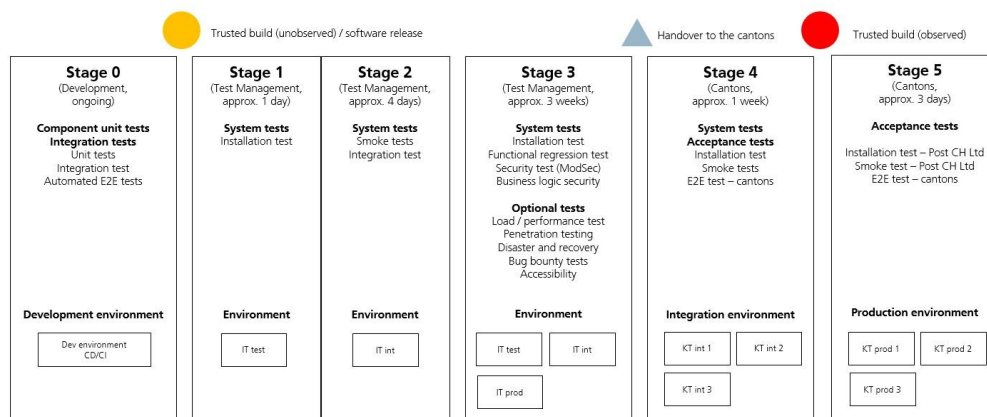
Trusted build (unobserved) / software release

Handover to the cantons

Trusted build (observed)

Stage 0
(Development, ongoing)

Component unit tests
Integration tests
Unit tests
Integration test
Automated E2E tests

Development environment

Dev environment
CD/CI

Stage 1
(Test Management, approx. 1 day)

System tests
Installation test

Environment

IT test

Stage 2
(Test Management, approx. 4 days)

System tests
Smoke tests
Integration test

Environment

IT int

Stage 3
(Test Management, approx. 3 weeks)

System tests
Installation test
Functional regression test
Security test (ModSec)
Business logic security

Optional tests
Load / performance test
Penetration testing
Disaster and recovery
Bug bounty tests
Accessibility

Environment

IT test

IT int

IT prod

Stage 4
(Cantons, approx. 1 week)

System tests
Acceptance tests
Installation test
Smoke tests
E2E test – cantons

Integration environment

KT int 1

KT int 2

KT int 3

Stage 5
(Cantons, approx. 3 days)

Acceptance tests

Installation test – Post CH Ltd
Smoke test – Post CH Ltd
E2E test – cantons

Production environment

KT prod 1

KT prod 2

KT prod 3